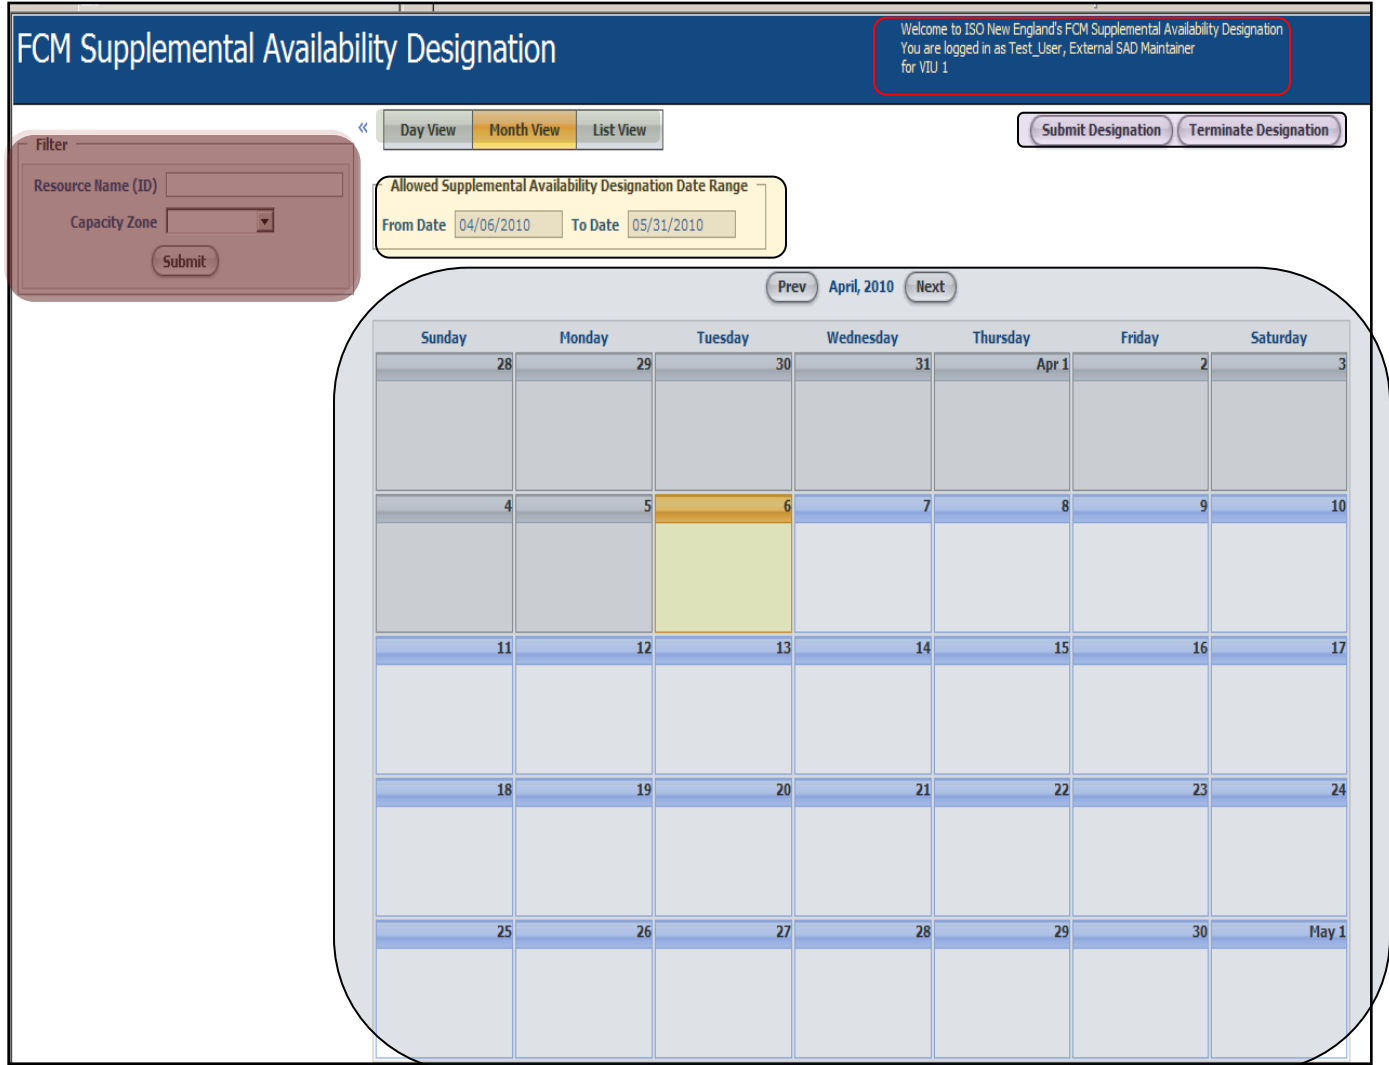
FCM Supplemental Availability Designation

Welcome to ISO New England's FCM Supplemental Availability Designation
You are logged in as Test_User, External SAD Maintainer
for VIU 1

«

Day View | Month View | List View

Submit Designation | Terminate Designation

Filter

Resource Name (ID)

Capacity Zone

Submit

Allowed Supplemental Availability Designation Date Range

From Date 04/06/2010 To Date 05/31/2010

Prev April, 2010 Next

| Sunday | Monday | Tuesday | Wednesday | Thursday | Friday | Saturday |
|---|---|---|---|---|---|---|
| 28 | 29 | 30 | 31 | Apr 1 | 2 | 3 |
| 4 | 5 | 6 | 7 | 8 | 9 | 10 |
| 11 | 12 | 13 | 14 | 15 | 16 | 17 |
| 18 | 19 | 20 | 21 | 22 | 23 | 24 |
| 25 | 26 | 27 | 28 | 29 | 30 | May 1 |